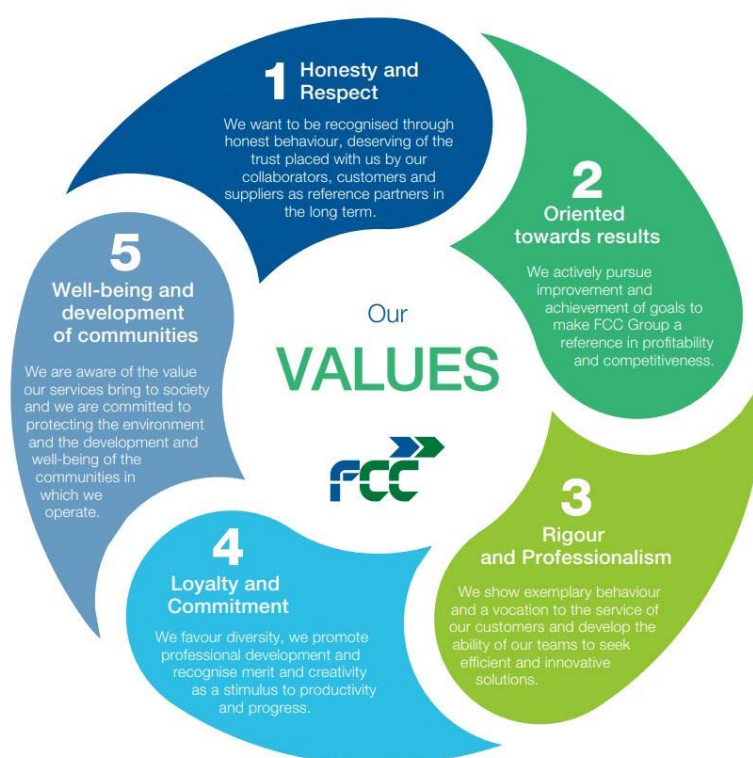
1 Honesty and Respect

We want to be recognised through honest behaviour, deserving of the trust placed with us by our collaborators, customers and suppliers as reference partners in the long term.

2 Oriented towards results

We actively pursue improvement and achievement of goals to make FCC Group a reference in profitability and competitiveness.

3 Rigour and Professionalism

We show exemplary behaviour and a vocation to the service of our customers and develop the ability of our teams to seek efficient and innovative solutions.

4 Loyalty and Commitment

We favour diversity, we promote professional development and recognise merit and creativity as a stimulus to productivity and progress.

5 Well-being and development of communities

We are aware of the value our services bring to society and we are committed to protecting the environment and the development and well-being of the communities in which we operate.

Our VALUES

FCC